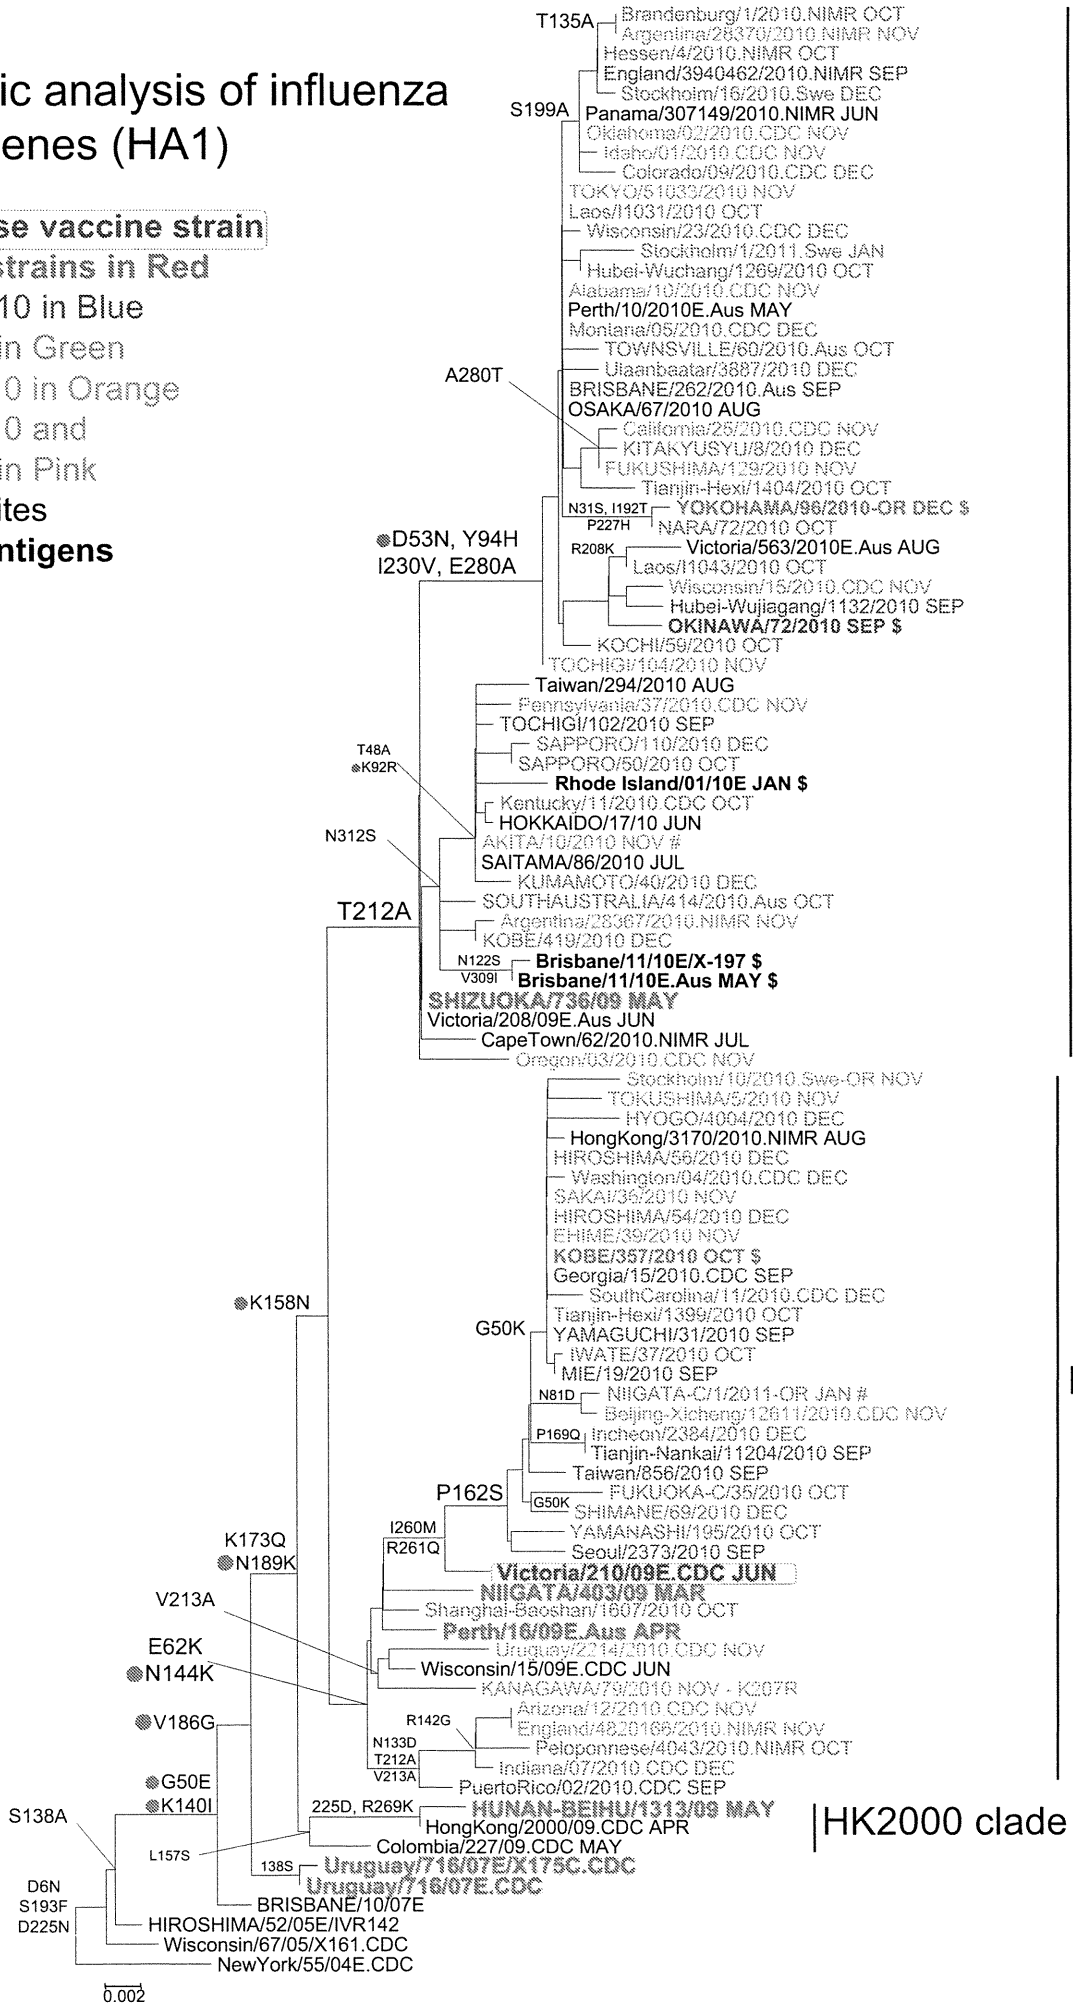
ic analysis of influenza
enes (HA1)

se vaccine strain
strains in Red
10 in Blue
in Green
0 in Orange
0 and
in Pink
ites
ntigens

T135A
Brandenburg/1/2010.NIMR OCT
Argentina/28370/2010.NIMR NOV
Hessen/4/2010.NIMR OCT
England/3940462/2010.NIMR SEP
Stockholm/16/2010.Swe DEC
S199A
Panama/307149/2010.NIMR JUN
Oklahoma/02/2010.CDC NOV
Idaho/01/2010.CDC NOV
Colorado/09/2010.CDC DEC
TOKYO/51033/2010 NOV
Laos/I1031/2010 OCT
Wisconsin/23/2010.CDC DEC
Stockholm/1/2011.Swe JAN
Hubei-Wuchang/1269/2010 OCT
Alabama/10/2010.CDC NOV
Perth/10/2010E.Aus MAY
Montana/05/2010.CDC DEC
TOWNSVILLE/60/2010.Aus OCT
A280T
Ulaanbaatar/3887/2010 DEC
BRISBANE/262/2010.Aus SEP
OSAKA/67/2010 AUG
California/25/2010.CDC NOV
KITAKYUSYU/8/2010 DEC
FUKUSHIMA/129/2010 NOV
Tianjin-Hexi/1404/2010 OCT
N31S, I192T
YOKOHAMA/96/2010-OR DEC $
P227H
NARA/72/2010 OCT
D53N, Y94H
I230V, E280A
R208K
Victoria/563/2010E.Aus AUG
Laos/I1043/2010 OCT
Wisconsin/15/2010.CDC NOV
Hubei-Wujiagang/1132/2010 SEP
OKINAWA/72/2010 SEP $
KOCHI/59/2010 OCT
TOCHIGI/104/2010 NOV
Taiwan/294/2010 AUG
Pennsylvania/37/2010.CDC NOV
TOCHIGI/102/2010 SEP
T48A
K92R
SAPPORO/110/2010 DEC
SAPPORO/50/2010 OCT
Rhode Island/01/10E JAN $
Kentucky/11/2010.CDC OCT
HOKKAIDO/17/10 JUN
N312S
AKITA/10/2010 NOV #
SAITAMA/86/2010 JUL
KUMAMOTO/40/2010 DEC
T212A
SOUTHAUSTRALIA/414/2010.Aus OCT
Argentina/28367/2010.NIMR NOV
KOBE/419/2010 DEC
N122S
Brisbane/11/10E/X-197 $
V309I
Brisbane/11/10E.Aus MAY $
SHIZUOKA/736/09 MAY
Victoria/208/09E.Aus JUN
CapeTown/62/2010.NIMR JUL
Oregon/03/2010.CDC NOV
Stockholm/10/2010.Swe-OR NOV
TOKUSHIMA/5/2010 NOV
HYOGO/4004/2010 DEC
HongKong/3170/2010.NIMR AUG
HIROSHIMA/56/2010 DEC
Washington/04/2010.CDC DEC
SAKAI/36/2010 NOV
HIROSHIMA/54/2010 DEC
EHIME/39/2010 NOV
KOBE/357/2010 OCT $
Georgia/15/2010.CDC SEP
K158N
SouthCarolina/11/2010.CDC DEC
Tianjin-Hexi/1399/2010 OCT
G50K
YAMAGUCHI/31/2010 SEP
IWATE/37/2010 OCT
MIE/19/2010 SEP
N81D
NIIGATA-C/1/2011-OR JAN #
Beijing-Xicheng/12611/2010.CDC NOV
P169Q
Incheon/2384/2010 DEC
Tianjin-Nankai/11204/2010 SEP
Taiwan/856/2010 SEP
P162S
FUKUOKA-C/35/2010 OCT
G50K
SHIMANE/69/2010 DEC
I260M
YAMANASHI/195/2010 OCT
R261Q
Seoul/2373/2010 SEP
K173Q
N189K
Victoria/210/09E.CDC JUN
NIIGATA/403/09 MAR
V213A
Shanghai-Baoshan/1607/2010 OCT
Perth/16/09E.Aus APR
E62K
Uruguay/2214/2010.CDC NOV
N144K
Wisconsin/15/09E.CDC JUN
KANAGAWA/79/2010 NOV - K207R
V186G
R142G
Arizona/12/2010.CDC NOV
England/4820166/2010.NIMR NOV
N133D
Peloponnese/4043/2010.NIMR OCT
T212A
Indiana/07/2010.CDC DEC
V213A
PuertoRico/02/2010.CDC SEP
G50E
K140I
225D, R269K
HUNAN-BEIHU/1313/09 MAY
S138A
HongKong/2000/09.CDC APR
HK2000 clade
L157S
Colombia/227/09.CDC MAY
138S
Uruguay/716/07E/X175C.CDC
Uruguay/716/07E.CDC
D6N
S193F
D225N
BRISBANE/10/07E
HIROSHIMA/52/05E/IVR142
Wisconsin/67/05/X161.CDC
NewYork/55/04E.CDC
0.002